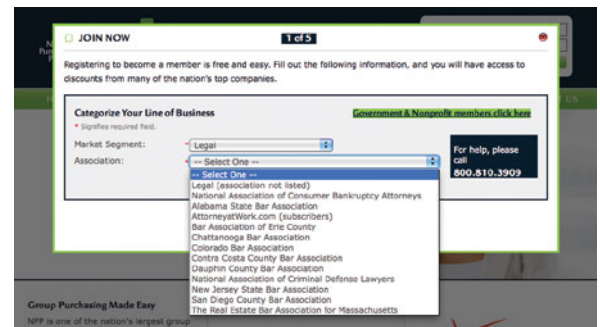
JOIN NOW

1 of 5

Registering to become a member is free and easy. Fill out the following information, and you will have access to discounts from many of the nation's top companies.

Categorize Your Line of Business

* Signifies required field.

Government & Nonprofit members click here

Market Segment: * Legal

Association: * -- Select One --

For help, please call 800.810.3909

-- Select One --
Legal (association not listed)
National Association of Consumer Bankruptcy Attorneys
Alabama State Bar Association
AttorneyatWork.com (subscribers)
Bar Association of Erie County
Chattanooga Bar Association
Colorado Bar Association
Contra Costa County Bar Association
Dauphin County Bar Association
National Association of Criminal Defense Lawyers
New Jersey State Bar Association
San Diego County Bar Association
The Real Estate Bar Association for Massachusetts

Group Purchasing Made Easy

NPP is one of the nation's largest group